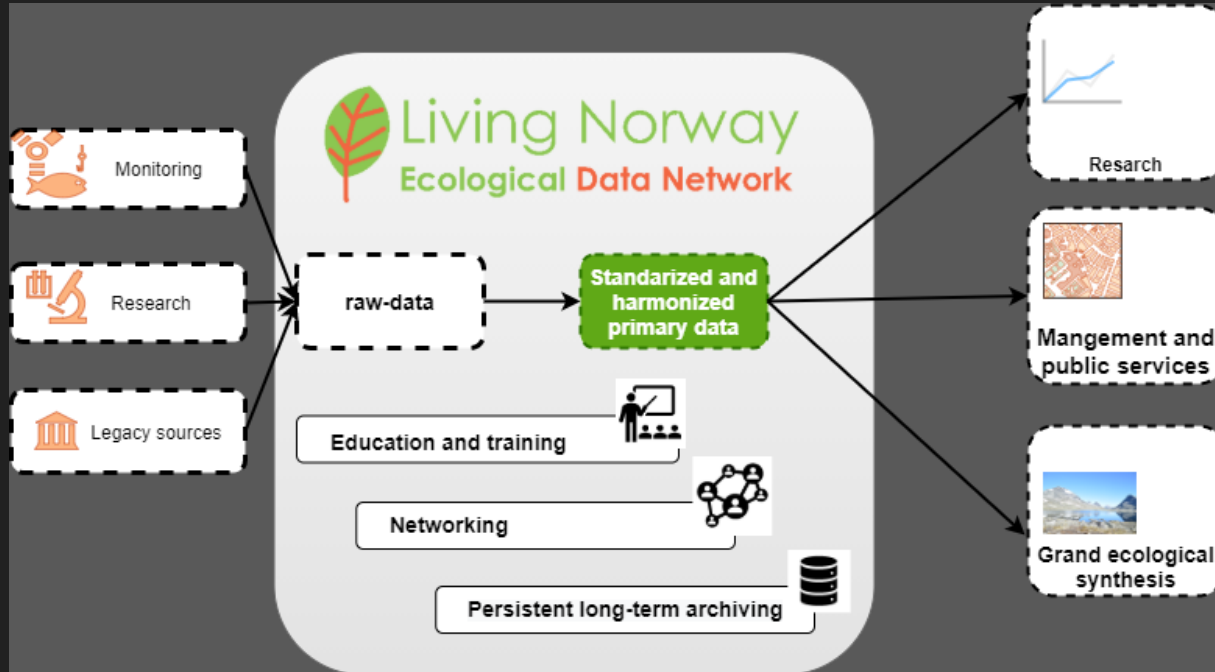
Monitoring

Research

Legacy sources

Living Norway
Ecological Data Network

raw-data

Standarized and harmonized primary data

Education and training

Networking

Persistent long-term archiving

Resarch

Mangement and public services

Grand ecological synthesis